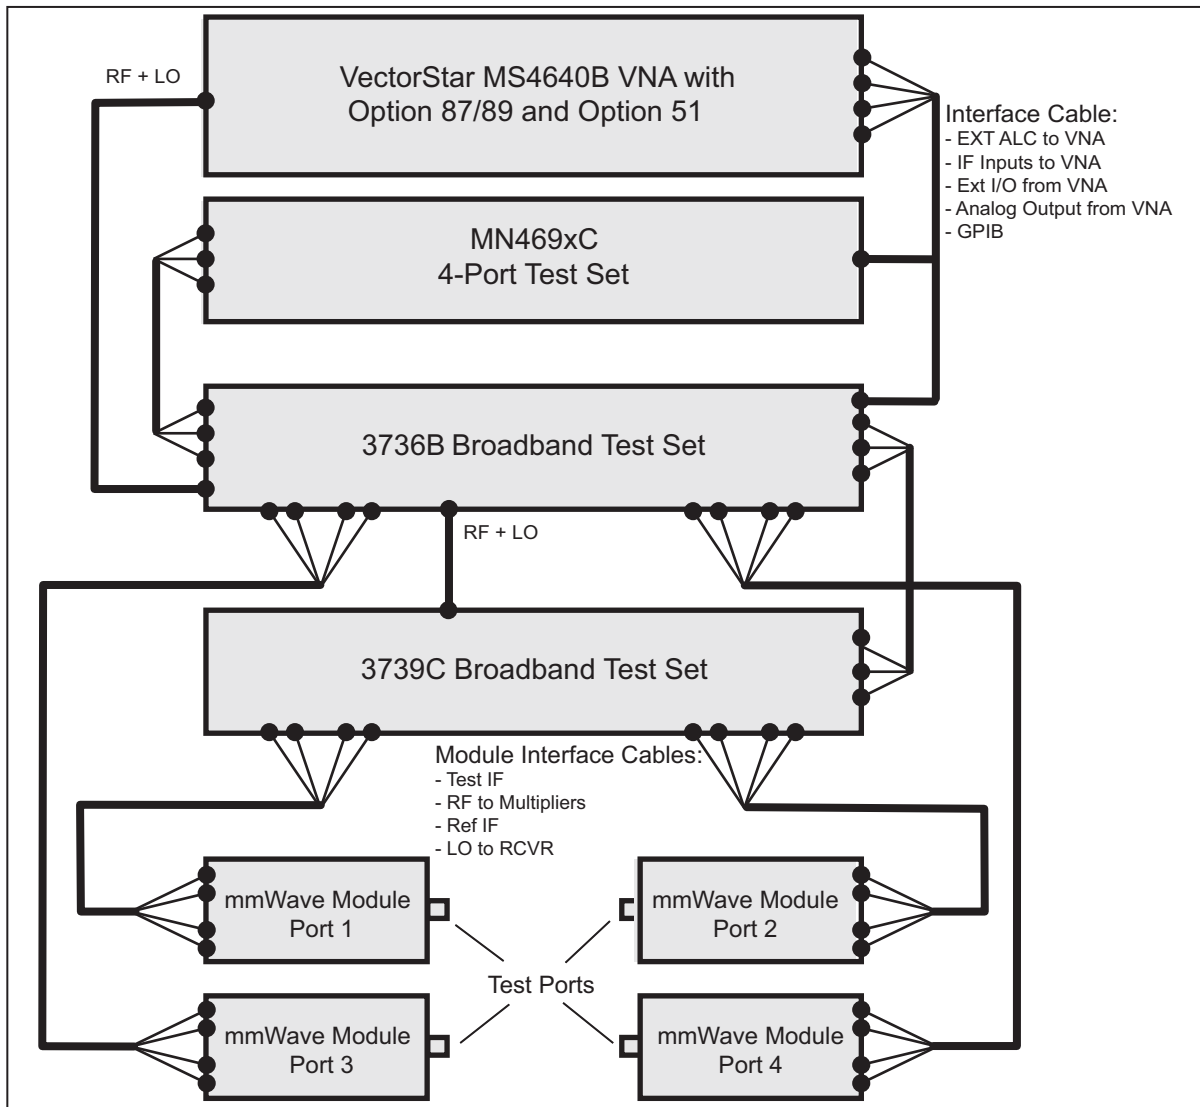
RF + LO

VectorStar MS4640B VNA with Option 87/89 and Option 51

Interface Cable:
- EXT ALC to VNA
- IF Inputs to VNA
- Ext I/O from VNA
- Analog Output from VNA
- GPIB

MN469xC
4-Port Test Set

3736B Broadband Test Set

RF + LO

3739C Broadband Test Set

Module Interface Cables:
- Test IF
- RF to Multipliers
- Ref IF
- LO to RCVR

mmWave Module
Port 1

mmWave Module
Port 2

Test Ports

mmWave Module
Port 3

mmWave Module
Port 4